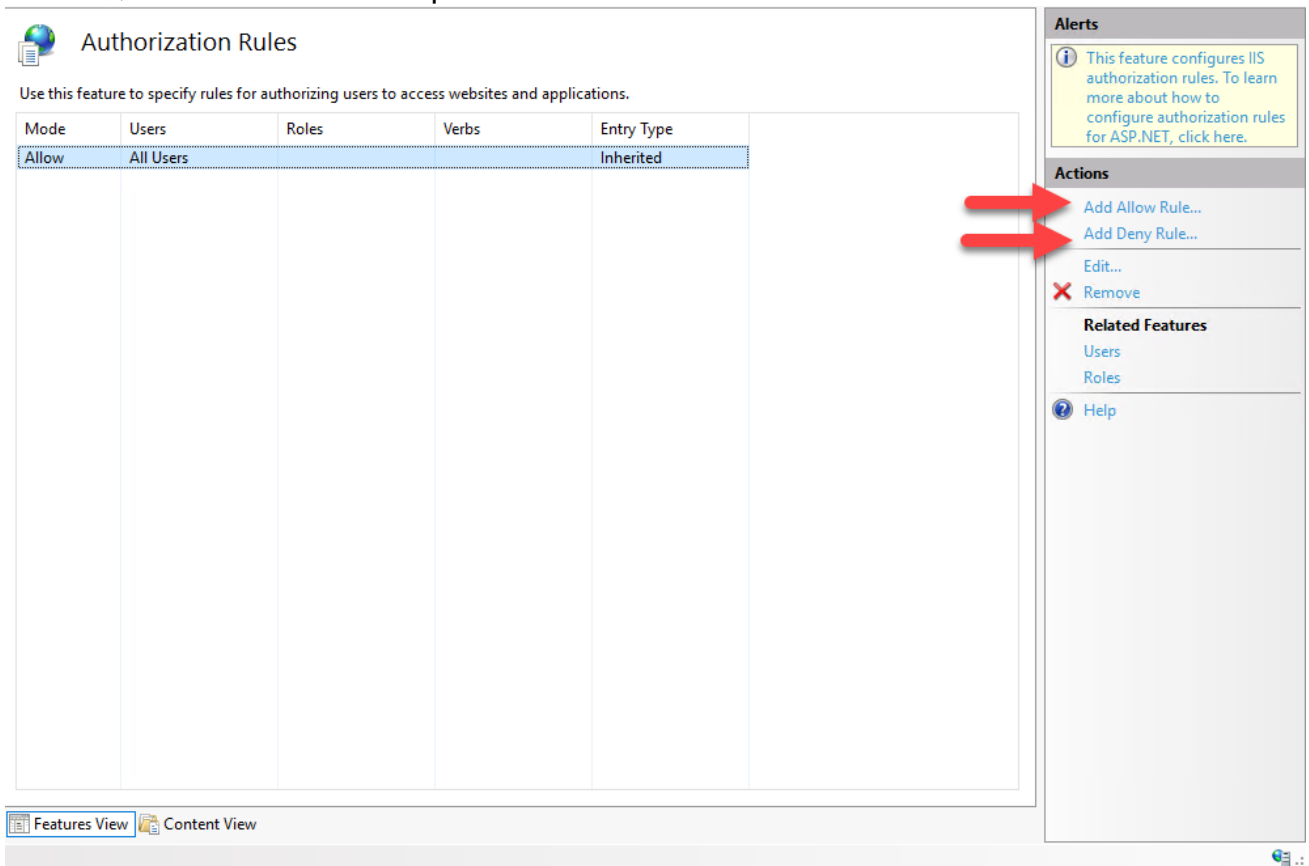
Authorization Rules

Use this feature to specify rules for authorizing users to access websites and applications.

| Mode | Users | Roles | Verbs | Entry Type |
|---|---|---|---|---|
| Allow | All Users | | | Inherited |

Features View Content View

Alerts

This feature configures IIS authorization rules. To learn more about how to configure authorization rules for ASP.NET, click here.

Actions

Add Allow Rule...
Add Deny Rule...
Edit...
Remove

Related Features
Users
Roles

Help